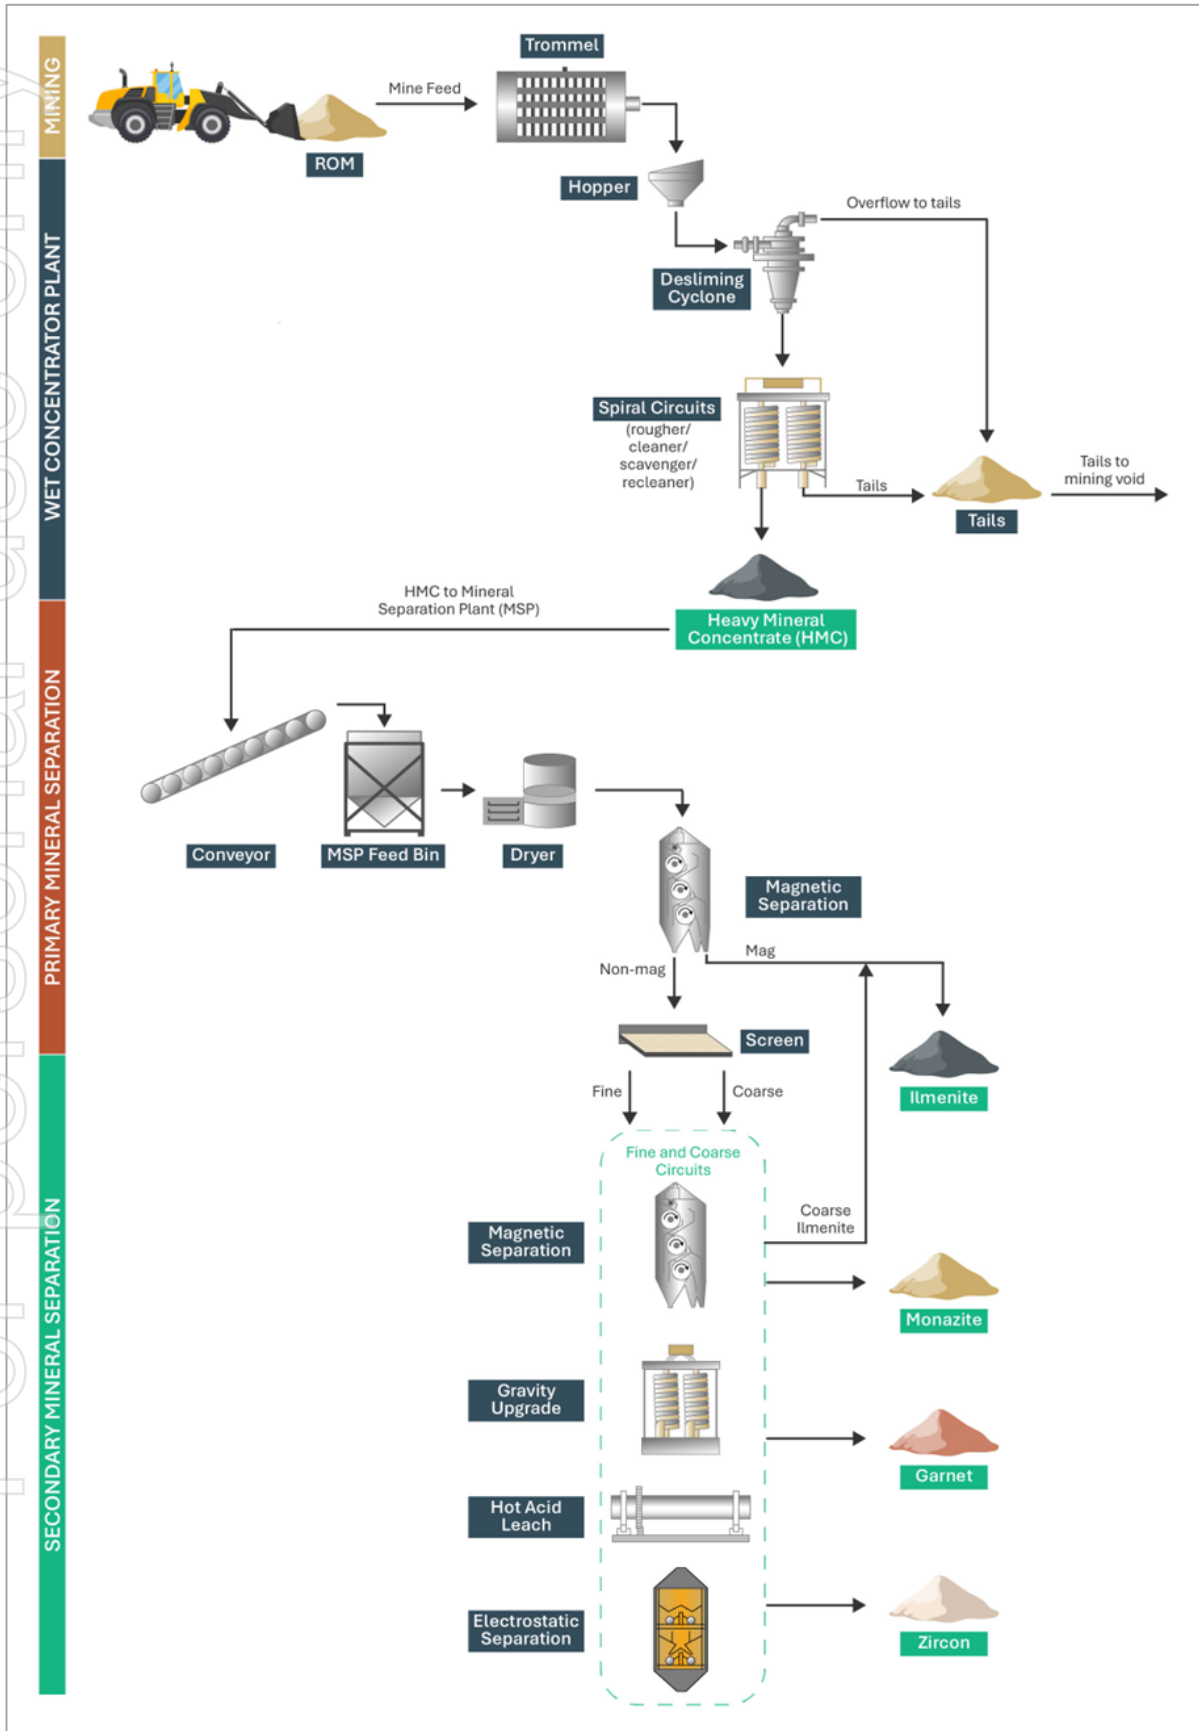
MINING

WET CONCENTRATOR PLANT

PRIMARY MINERAL SEPARATION

SECONDARY MINERAL SEPARATION

Mine Feed

Trommel

ROM

Hopper

Overflow to tails

Desliming Cyclone

Spiral Circuits
(rougher/ cleaner/ scavenger/ recleaner)

Tails

Tails to mining void

Tails

HMC to Mineral Separation Plant (MSP)

Heavy Mineral Concentrate (HMC)

Conveyor

MSP Feed Bin

Dryer

Magnetic Separation

Mag

Non-mag

Screen

Ilmenite

Fine

Coarse

Fine and Coarse Circuits

Coarse Ilmenite

Magnetic Separation

Monazite

Gravity Upgrade

Garnet

Hot Acid Leach

Electrostatic Separation

Zircon